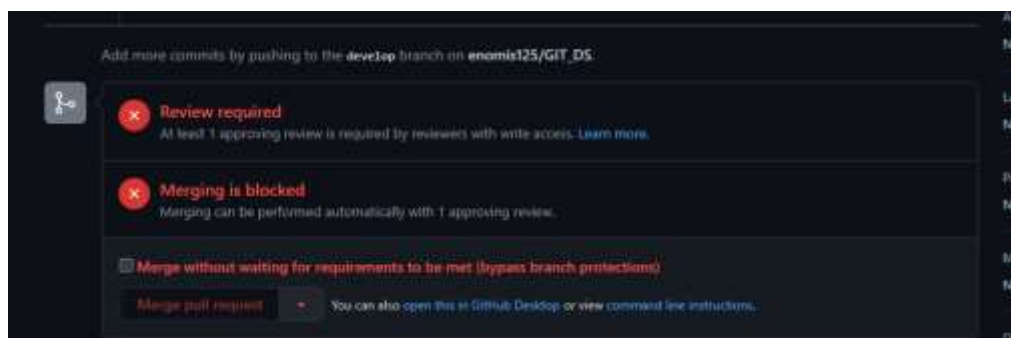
Add more commits by pushing to the develop branch on enomis125/GIT_DS.

Review required
At least 1 approving review is required by reviewers with write access. Learn more.

Merging is blocked
Merging can be performed automatically with 1 approving review.

Merge without waiting for requirements to be met (bypass branch protections)

Merge pull request

You can also open this in GitHub Desktop or view command line instructions.